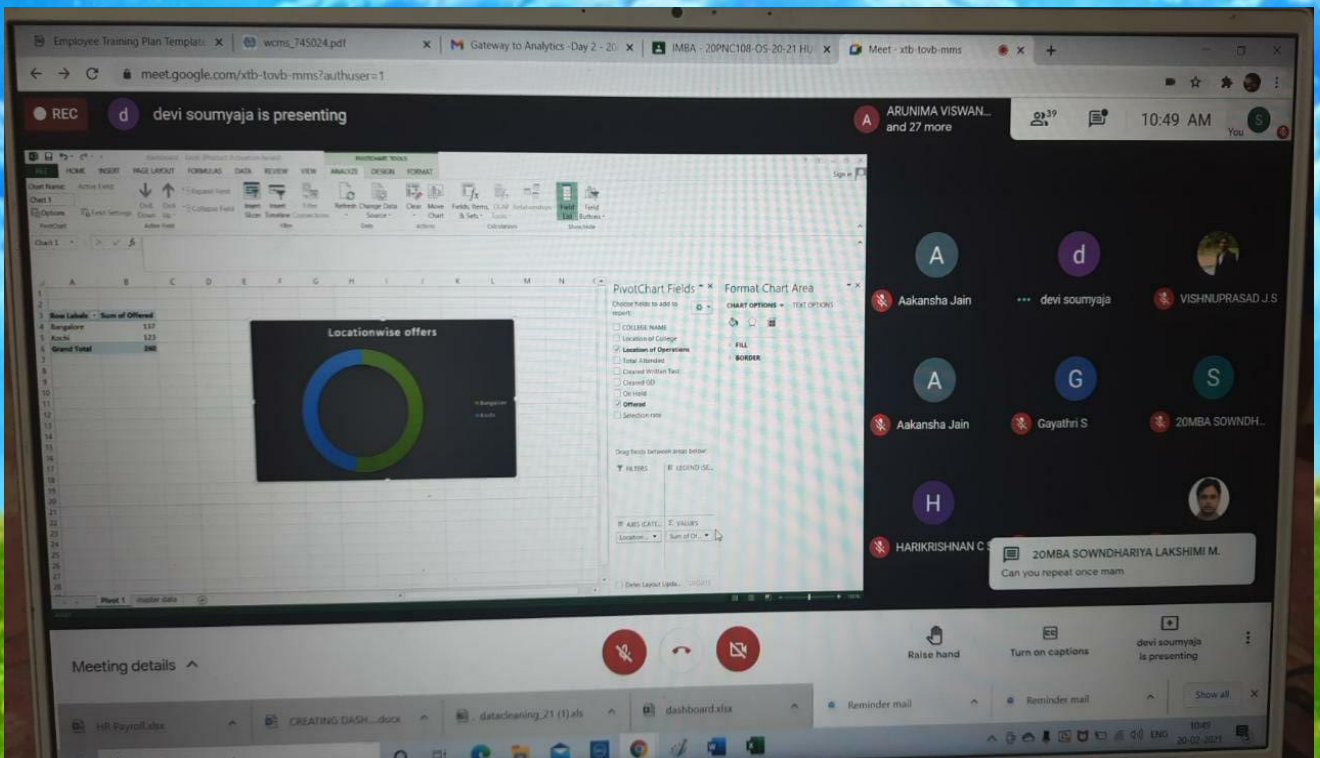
Employee Training Plan Template | wcms_745024.pdf | Gateway to Analytics -Day 2 - 20 | IMBA - 20PNC108-OS-20-21 HU | Meet - xtb-tovb-mms

meet.google.com/xtb-tovb-mms?authuser=1

REC

devi soumyaja is presenting

ARUNIMA VISWAN... and 27 more

39

10:49 AM

You

PIVOTCHART TOOLS

FILE HOME INSERT PAGE LAYOUT FORMULAS DATA REVIEW VIEW ANALYZE DESIGN FORMAT

Chart 1

| | A | B |
|---|---|---|
| 3 | Row Labels | Sum of Offered |
| 4 | Bangalore | 137 |
| 5 | Kochi | 123 |
| 6 | Grand Total | 260 |

Locationwise offers

Bangalore
Kochi

PivotChart Fields

Choose fields to add to report:

COLLEGE NAME
Location of College
Location of Operations
Total Attended
Cleared Written Test
Cleared GD
On Hold
Offered
Selection rate

Drag fields between areas below:

FILTERS
LEGEND (SE...
AXIS (CATE...
VALUES
Location...
Sum of Of...

Defer Layout Update

Format Chart Area

CHART OPTIONS TEXT OPTIONS

FILL
BORDER

Pivot 1 | master data

Aakansha Jain
devi soumyaja
VISHNUPRASAD J.S
Aakansha Jain
Gayathri S
20MBA SOWNDH...
HARIKRISHNAN C.S

20MBA SOWNDHARIYA LAKSHIMI M.
Can you repeat once mam

Meeting details

Raise hand
Turn on captions
devi soumyaja is presenting

HR Payroll.xlsx
CREATING DASH....docx
datacleaning_21 (1).xls
dashboard.xlsx
Reminder mail
Reminder mail
Show all

ENG 10:49 20-02-2021